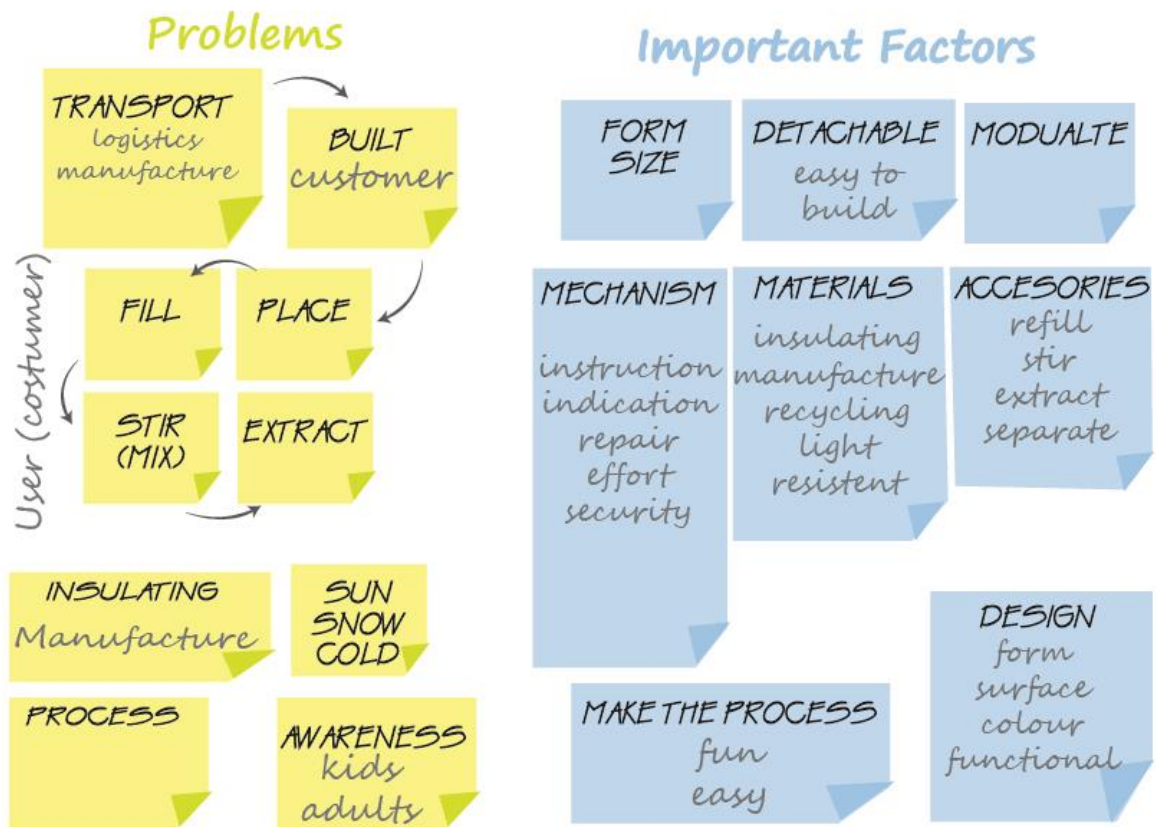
Problems

TRANSPORT
logistics
manufacture

BUILT
customer

User (costumer)

FILL

PLACE

STIR
(MIX)

EXTRACT

INSULATING
Manufacture

SUN
SNOW
COLD

PROCESS

AWARENESS
kids
adults

Important Factors

FORM
SIZE

DETACHABLE
easy to
build

MODUALTE

MECHANISM
instruction
indication
repair
effort
security

MATERIALS
insulating
manufacture
recycling
light
resistent

ACCESORIES
refill
stir
extract
separate

DESIGN
form
surface
colour
functional

MAKE THE PROCESS
fun
easy